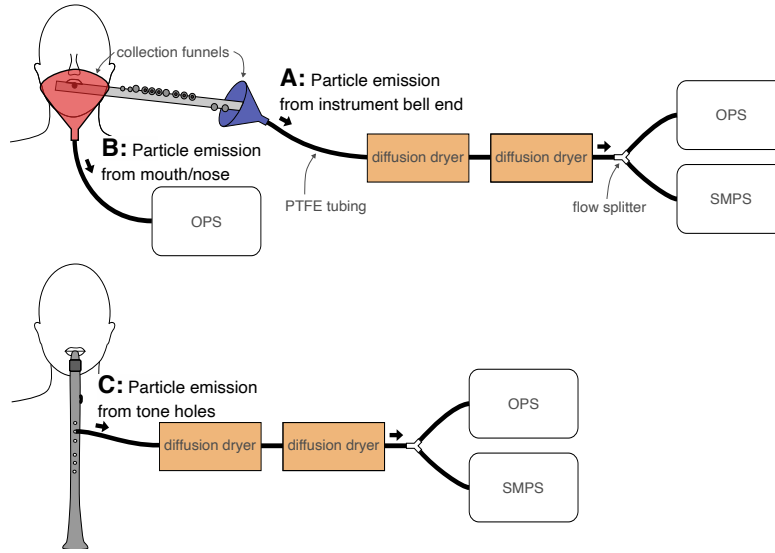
collection funnels

A: Particle emission from instrument bell end

B: Particle emission from mouth/nose

OPS

diffusion dryer

diffusion dryer

OPS

SMPS

PTFE tubing

flow splitter

C: Particle emission from tone holes

diffusion dryer

diffusion dryer

OPS

SMPS